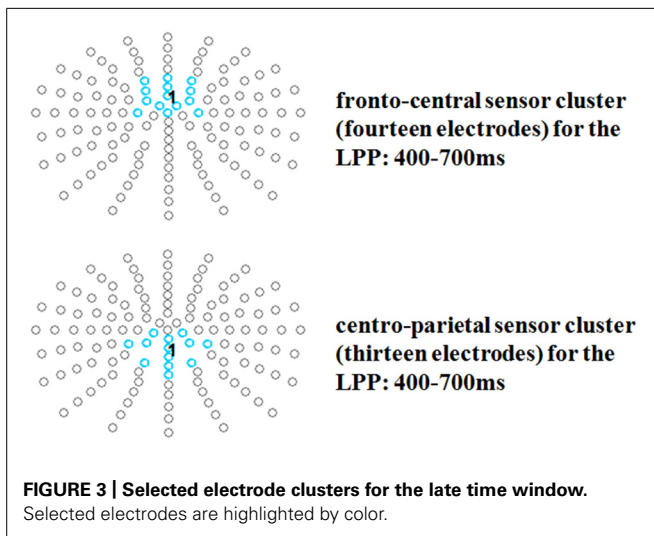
1

fronto-central sensor cluster (fourteen electrodes) for the LPP: 400-700ms

1

centro-parietal sensor cluster (thirteen electrodes) for the LPP: 400-700ms

FIGURE 3 | Selected electrode clusters for the late time window. Selected electrodes are highlighted by color.